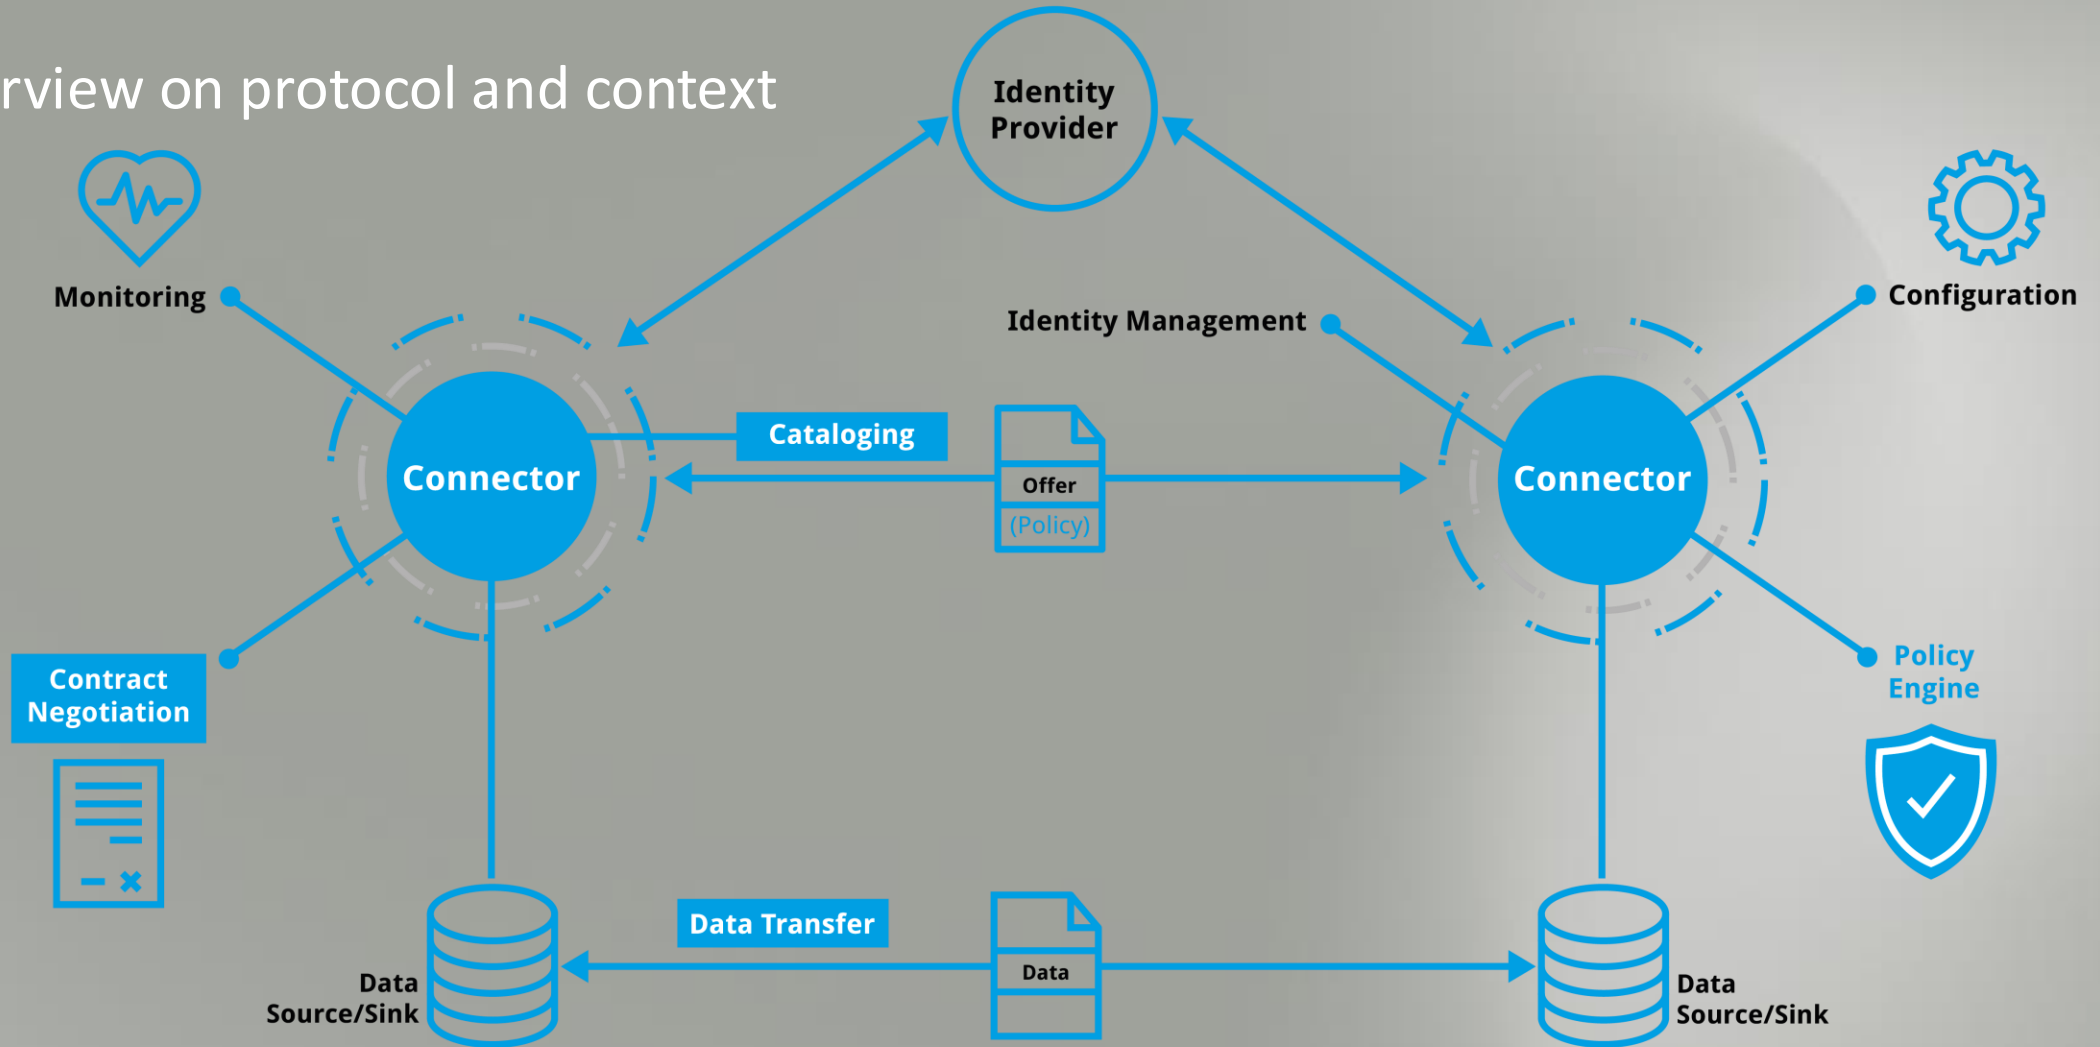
rview on protocol and context

Identity Provider

Monitoring

Identity Management

Configuration

Connector

Cataloging

Offer

(Policy)

Connector

Contract Negotiation

Policy Engine

Data Transfer

Data

Data Source/Sink

Data Source/Sink